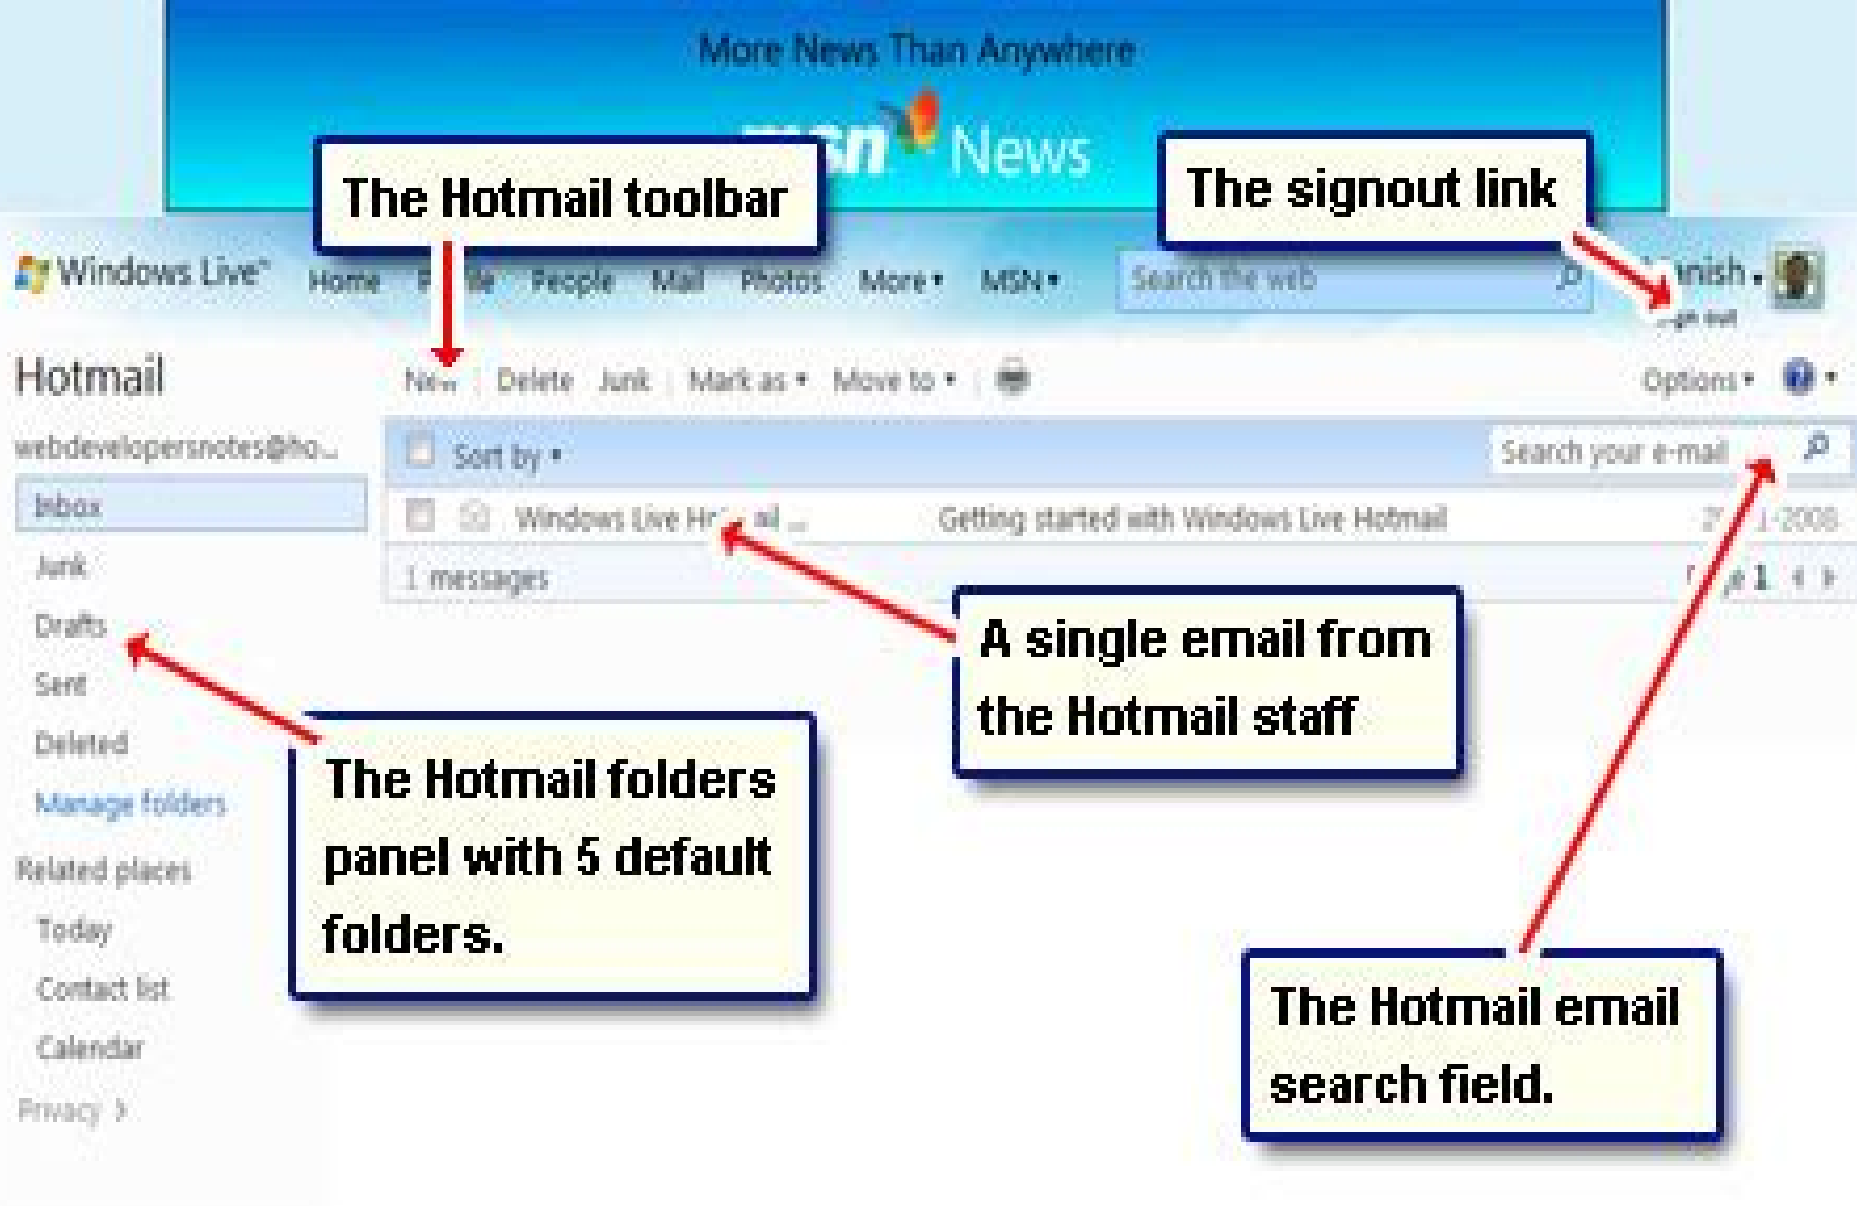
More News Than Anywhere

msn News

The Hotmail toolbar

The signout link

Windows Live™ Home P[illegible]le People Mail Photos More ▾ MSN ▾ Search the web

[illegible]nish ▾
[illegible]

Hotmail

New | Delete Junk | Mark as ▾ Move to ▾

Options ▾

webdevelopersnotes@ho...

Sort by ▾

Search your e-mail

Inbox

Windows Live H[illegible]ail ... Getting started with Windows Live Hotmail 2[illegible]1-2008

Junk

1 messages

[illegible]e 1

Drafts

Sent

Deleted

Manage folders

Related places

Today

Contact list

Calendar

Privacy

A single email from the Hotmail staff

The Hotmail folders panel with 5 default folders.

The Hotmail email search field.